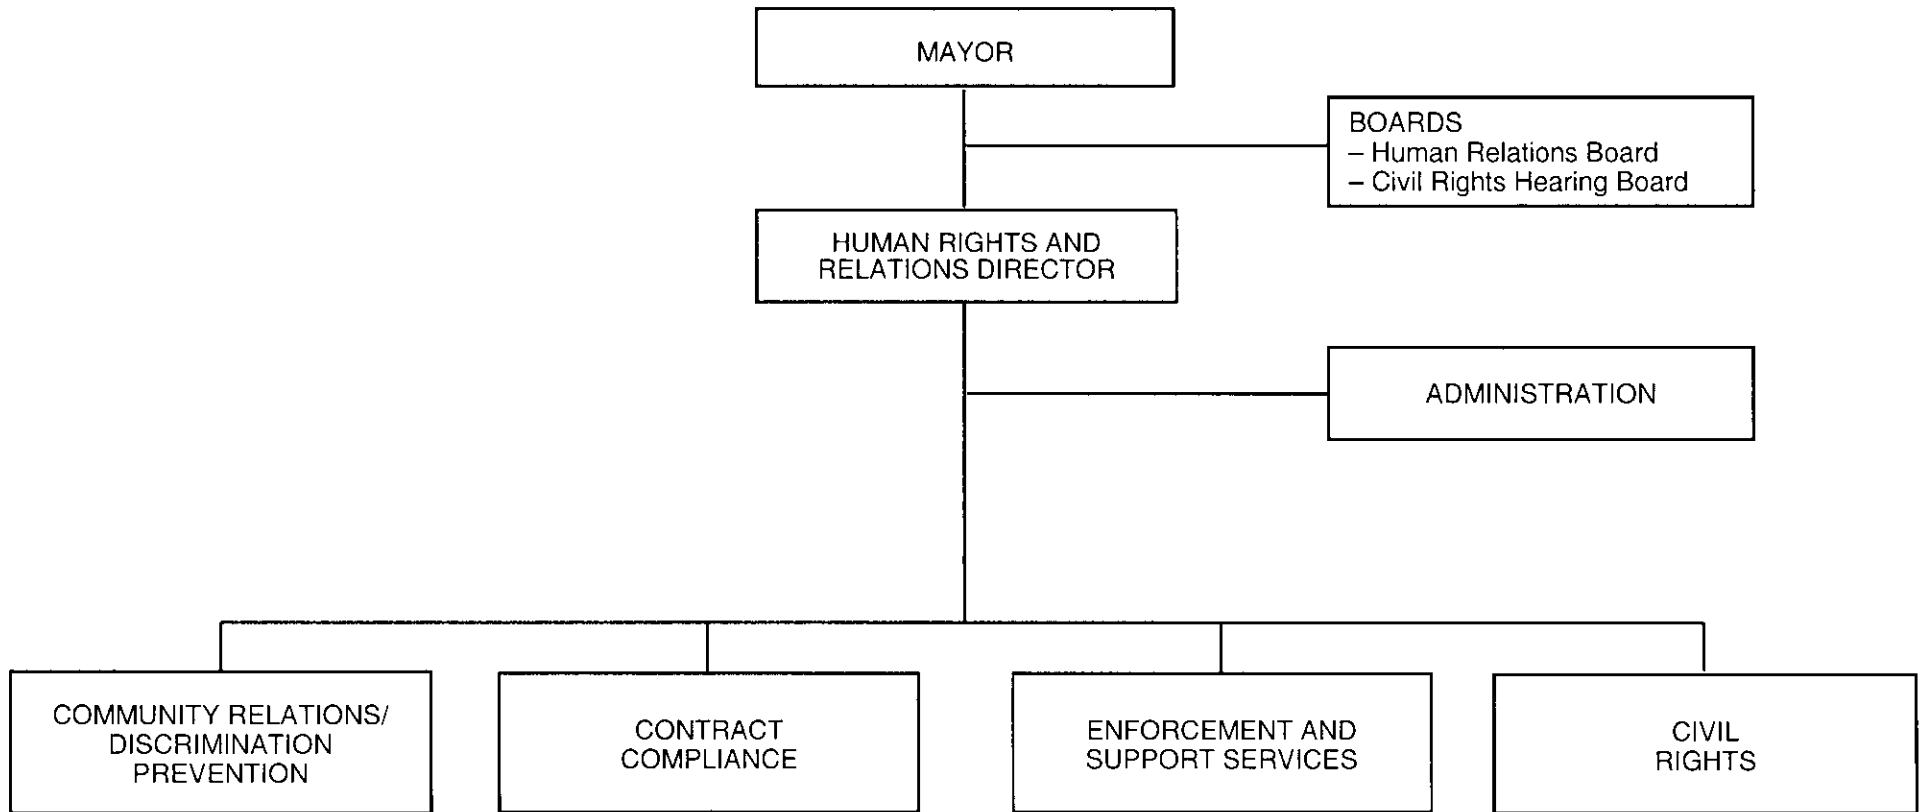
MAYOR

BOARDS
– Human Relations Board
– Civil Rights Hearing Board

HUMAN RIGHTS AND RELATIONS DIRECTOR

ADMINISTRATION

COMMUNITY RELATIONS/ DISCRIMINATION PREVENTION

CONTRACT COMPLIANCE

ENFORCEMENT AND SUPPORT SERVICES

CIVIL RIGHTS